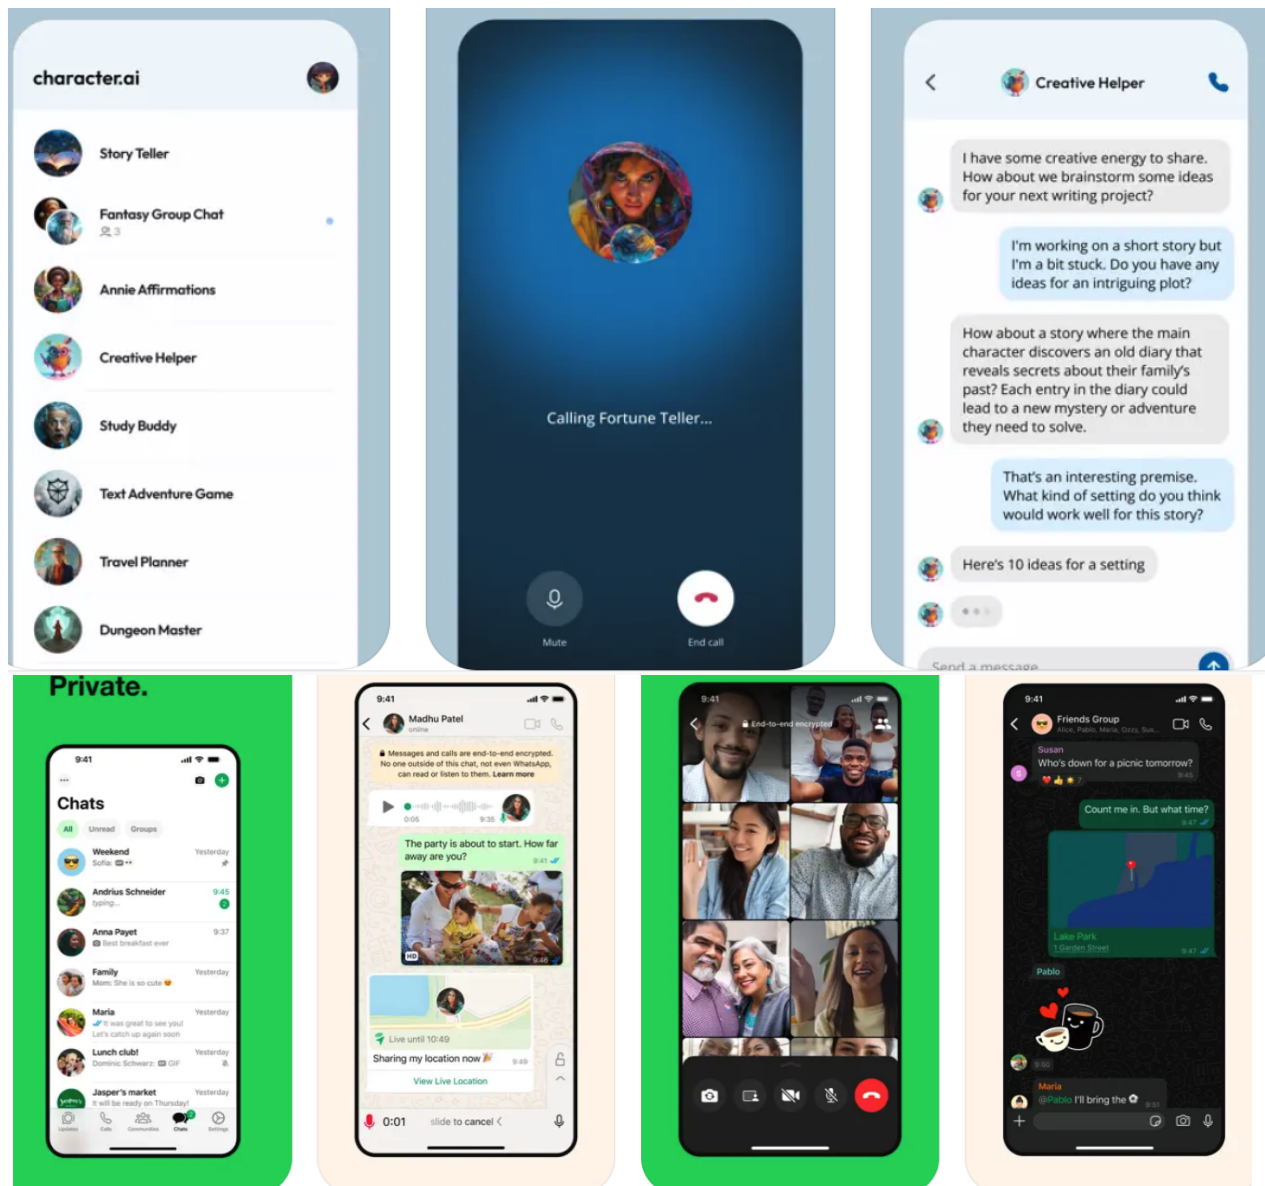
character.ai

Story Teller

Fantasy Group Chat
3

Annie Affirmations

Creative Helper

Study Buddy

Text Adventure Game

Travel Planner

Dungeon Master

Calling Fortune Teller...

Mute

End call

Creative Helper

I have some creative energy to share. How about we brainstorm some ideas for your next writing project?

I'm working on a short story but I'm a bit stuck. Do you have any ideas for an intriguing plot?

How about a story where the main character discovers an old diary that reveals secrets about their family's past? Each entry in the diary could lead to a new mystery or adventure they need to solve.

That's an interesting premise. What kind of setting do you think would work well for this story?

Here's 10 ideas for a setting

Send a message

Private.

9:41

Chats

All Unread Groups

Weekend Yesterday
Sofia:

Andrius Schneider 9:45
typing...

Anna Payet 9:37
Best breakfast ever

Family Yesterday
Mom: She is so cute

Maria Yesterday
It was great to see you! Let's catch up again soon

Lunch club! Yesterday
Dominic Schwarz: GIF

Jasper's market Yesterday
It will be ready on Thursday!

Updates Calls Communities Chats Settings

9:41

Madhu Patel
online

Messages and calls are end-to-end encrypted. No one outside of this chat, not even WhatsApp, can read or listen to them. Learn more

0:05 9:35

The party is about to start. How far away are you?
9:41

HD 9:46

Live until 10:49

Sharing my location now 9:49

View Live Location

0:01 slide to cancel

9:41

End-to-end encrypted

9:41

Friends Group
Alice, Pablo, Maria, Ozzy, Sus...

Susan
Who's down for a picnic tomorrow?
9:45

Count me in. But what time?
9:47

Lake Park
1 Garden Street
9:47

Pablo

9:50

Maria
@Pablo I'll bring the
9:51